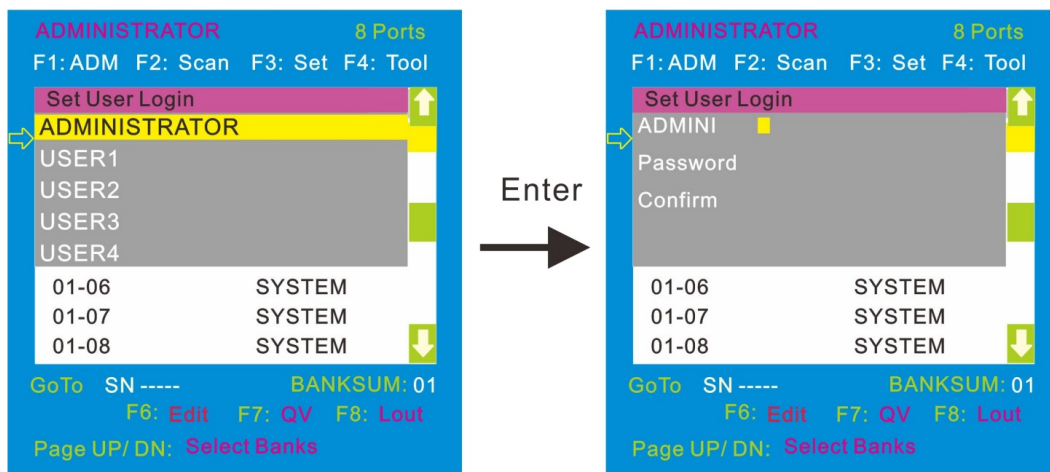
ADMINISTRATOR 8 Ports
F1: ADM F2: Scan F3: Set F4: Tool
Set User Login
ADMINISTRATOR
USER1
USER2
USER3
USER4
01-06 SYSTEM
01-07 SYSTEM
01-08 SYSTEM
GoTo SN ----- BANKSUM: 01
F6: Edit F7: QV F8: Lout
Page UP/ DN: Select Banks

Enter

ADMINISTRATOR 8 Ports
F1: ADM F2: Scan F3: Set F4: Tool
Set User Login
ADMINI
Password
Confirm
01-06 SYSTEM
01-07 SYSTEM
01-08 SYSTEM
GoTo SN ----- BANKSUM: 01
F6: Edit F7: QV F8: Lout
Page UP/ DN: Select Banks